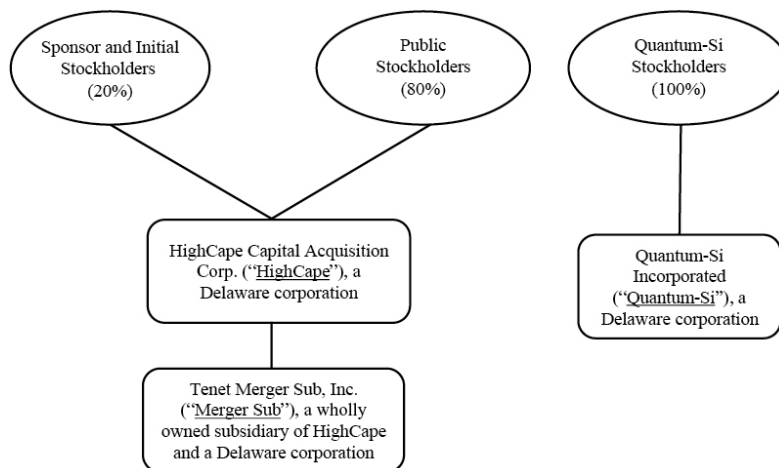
Sponsor and Initial Stockholders (20%)

Public Stockholders (80%)

Quantum-Si Stockholders (100%)

HighCape Capital Acquisition Corp. ("HighCape"), a Delaware corporation

Quantum-Si Incorporated ("Quantum-Si"), a Delaware corporation

Tenet Merger Sub, Inc. ("Merger Sub"), a wholly owned subsidiary of HighCape and a Delaware corporation